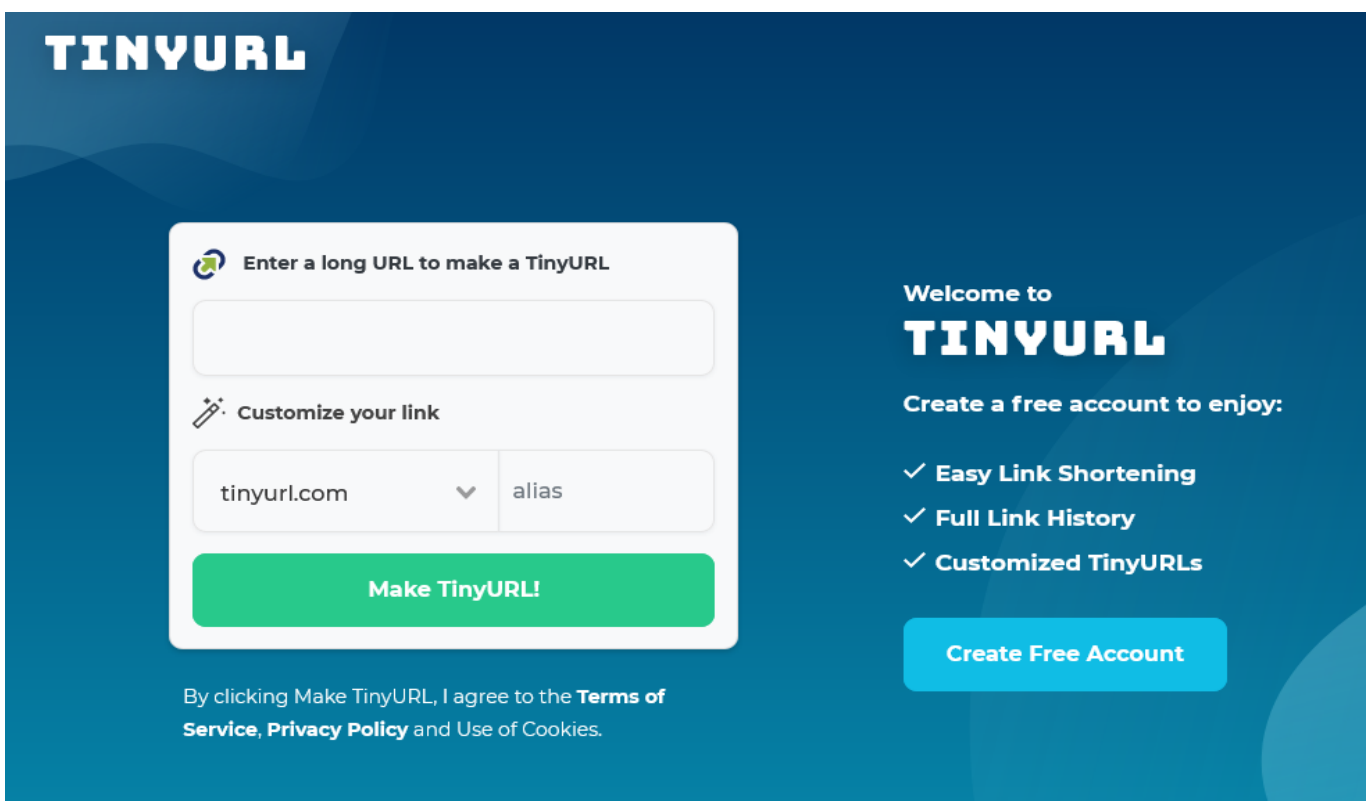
TINYURL

Enter a long URL to make a TinyURL

Customize your link

tinyurl.com

alias

Make TinyURL!

By clicking Make TinyURL, I agree to the Terms of Service, Privacy Policy and Use of Cookies.

Welcome to
TINYURL

Create a free account to enjoy:

✓ Easy Link Shortening
✓ Full Link History
✓ Customized TinyURLs

Create Free Account